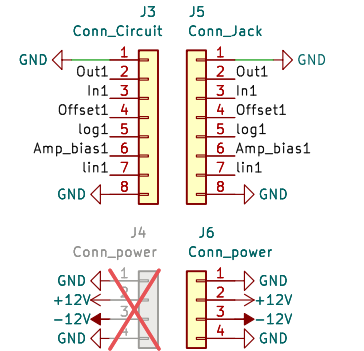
J3
Conn_Circuit

GND 1
Out1 2
In1 3
Offset1 4
log1 5
Amp_bias1 6
lin1 7
GND 8

J5
Conn_Jack

1 GND
2 Out1
3 In1
4 Offset1
5 log1
6 Amp_bias1
7 lin1
8 GND

J4
Conn_power

GND 1
+12V 2
−12V 3
GND 4

J6
Conn_power

1 GND
2 +12V
3 −12V
4 GND